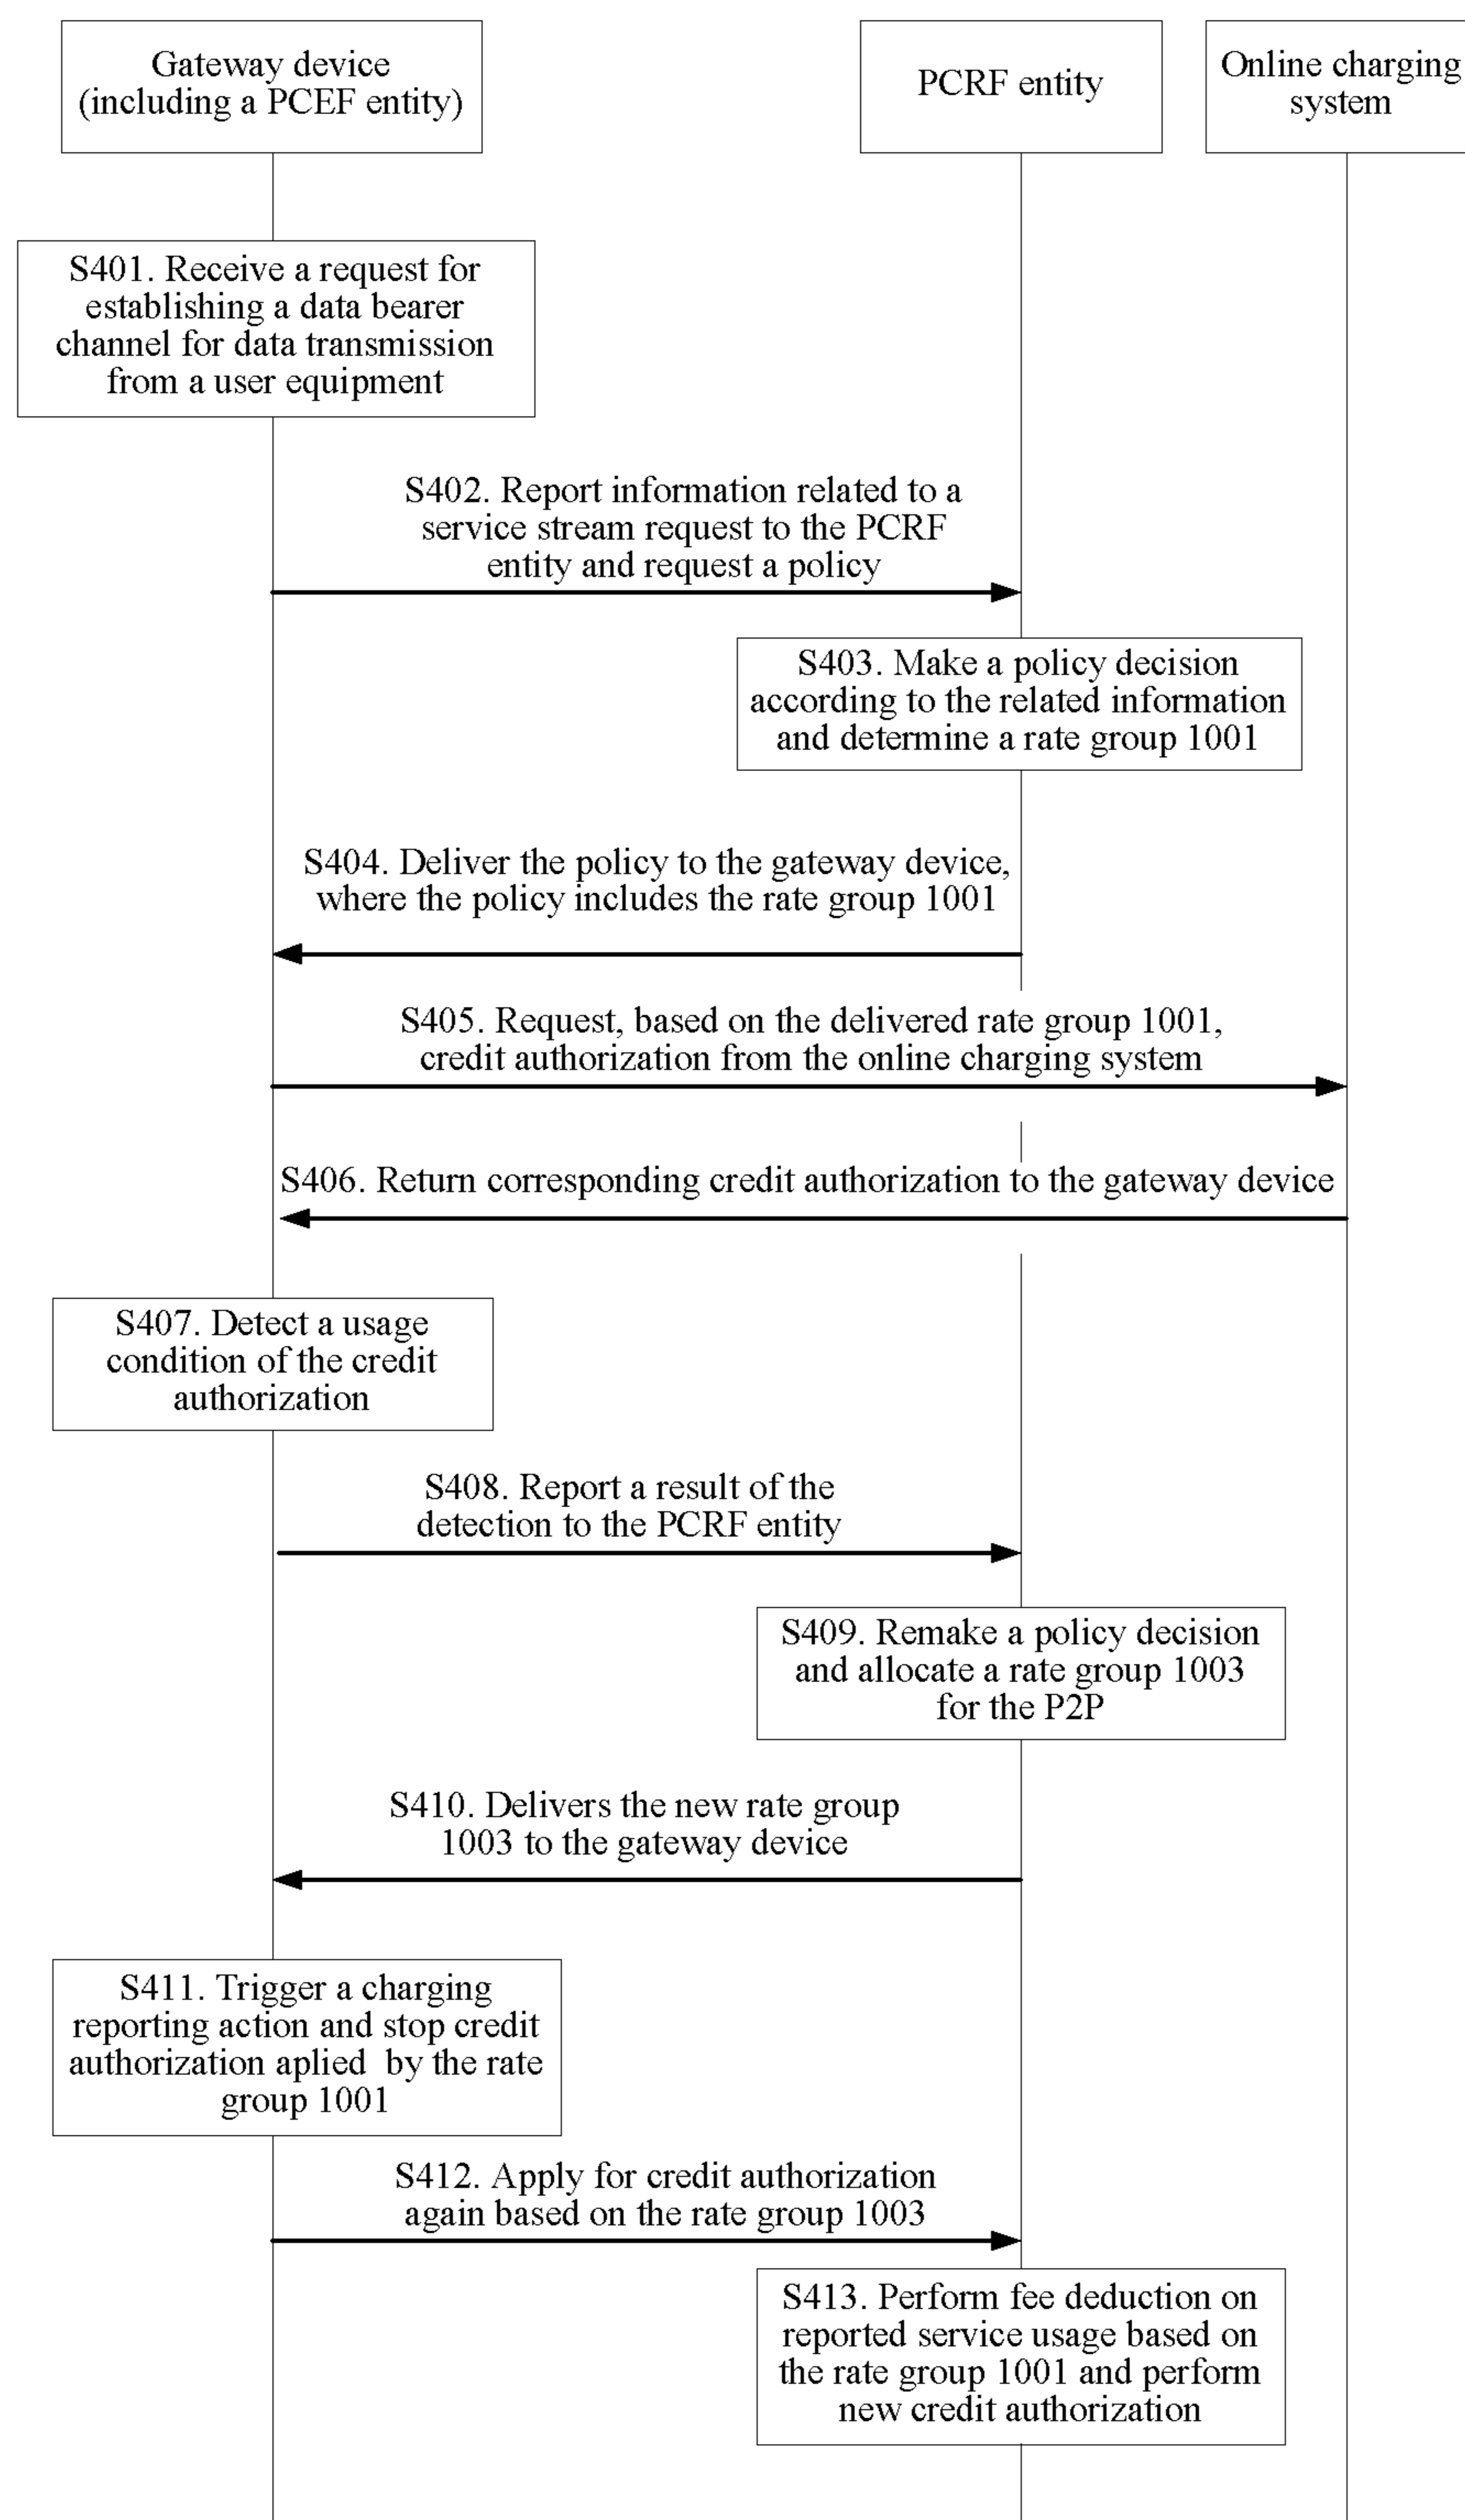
Gateway device (including a PCEF entity)

PCRF entity

Online charging system

S401. Receive a request for establishing a data bearer channel for data transmission from a user equipment

S402. Report information related to a service stream request to the PCRF entity and request a policy

S403. Make a policy decision according to the related information and determine a rate group 1001

S404. Deliver the policy to the gateway device, where the policy includes the rate group 1001

S405. Request, based on the delivered rate group 1001, credit authorization from the online charging system

S406. Return corresponding credit authorization to the gateway device

S407. Detect a usage condition of the credit authorization

S408. Report a result of the detection to the PCRF entity

S409. Remake a policy decision and allocate a rate group 1003 for the P2P

S410. Delivers the new rate group 1003 to the gateway device

S411. Trigger a charging reporting action and stop credit authorization aplied by the rate group 1001

S412. Apply for credit authorization again based on the rate group 1003

S413. Perform fee deduction on reported service usage based on the rate group 1001 and perform new credit authorization